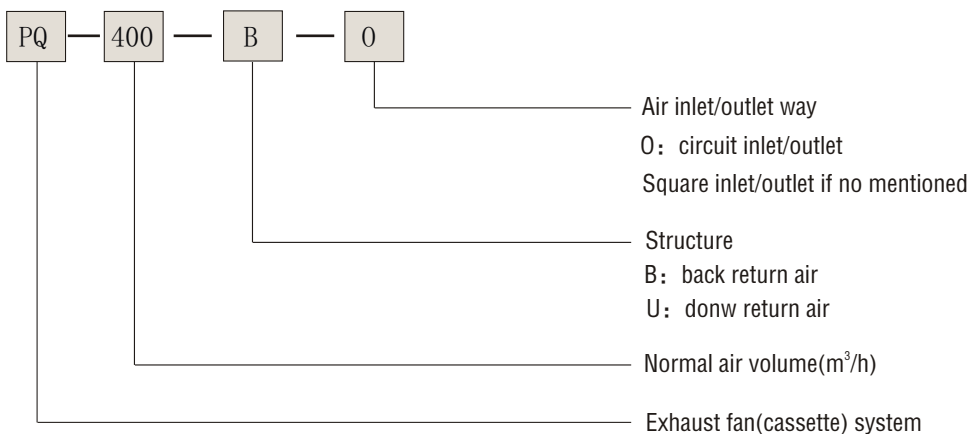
PQ — 400 — B — O

Air inlet/outlet way
O：circuit inlet/outlet
Square inlet/outlet if no mentioned

Structure
B：back return air
U：donw return air

Normal air volume($m^3$/h)

Exhaust fan(cassette) system